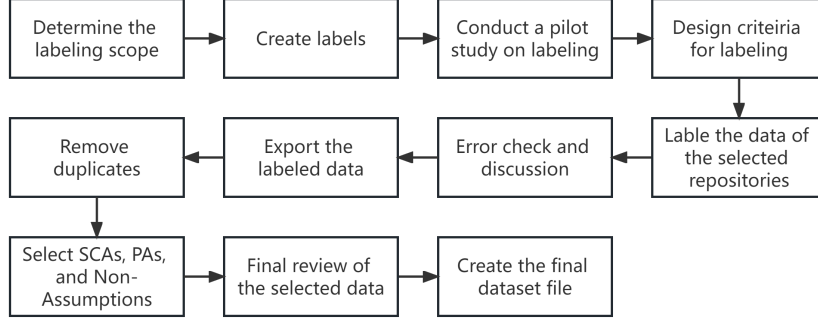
Determine the labeling scope

Create labels

Conduct a pilot study on labeling

Design criteiria for labeling

Lable the data of the selected repositories

Error check and discussion

Export the labeled data

Remove duplicates

Select SCAs, PAs, and Non-Assumptions

Final review of the selected data

Create the final dataset file